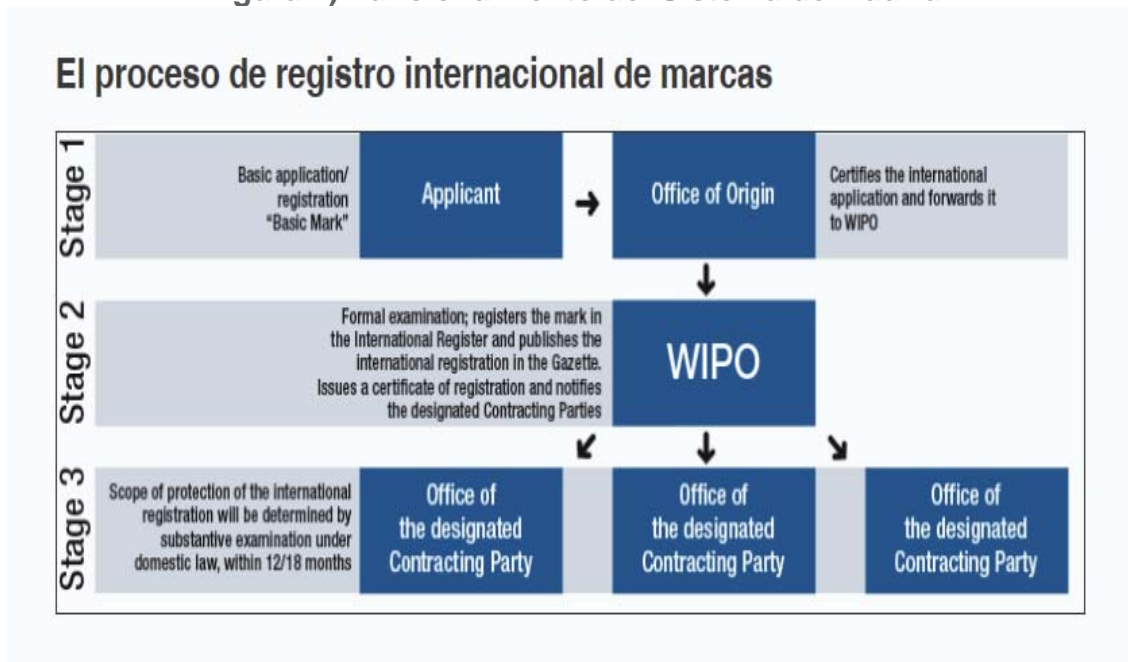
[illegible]

El proceso de registro internacional de marcas

Stage 1

Basic application/ registration "Basic Mark"

Applicant

Office of Origin

Certifies the international application and forwards it to WIPO

Stage 2

Formal examination; registers the mark in the International Register and publishes the international registration in the Gazette. Issues a certificate of registration and notifies the designated Contracting Parties

WIPO

Stage 3

Scope of protection of the international registration will be determined by substantive examination under domestic law, within 12/18 months

Office of the designated Contracting Party

Office of the designated Contracting Party

Office of the designated Contracting Party